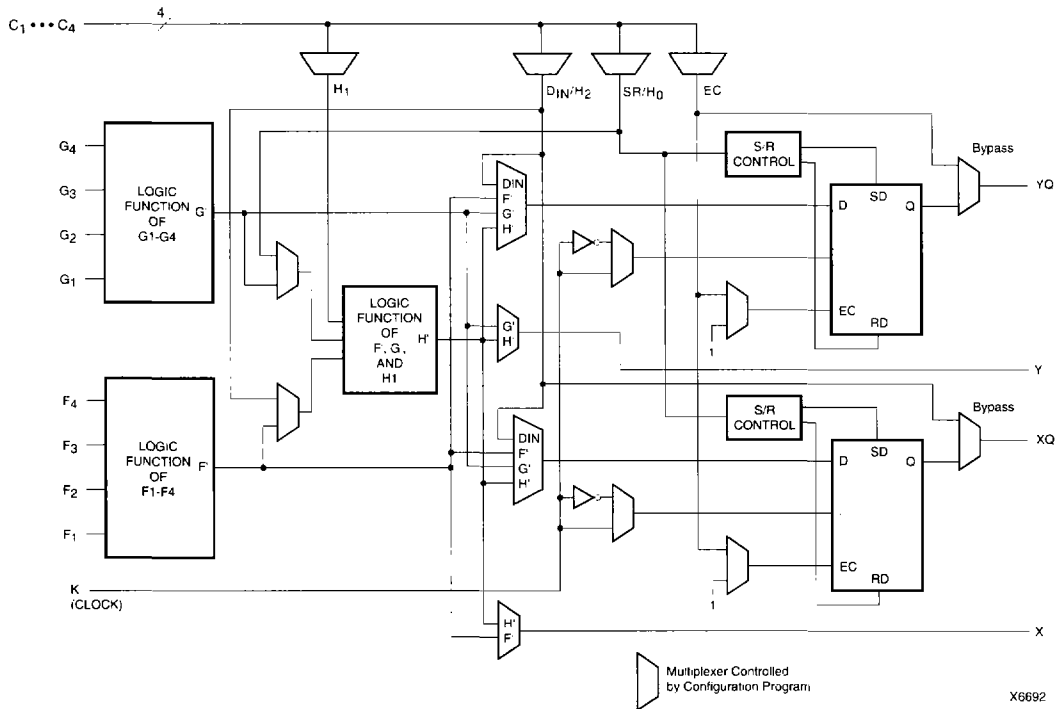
$C_1 \cdots C_4$

4

$H_1$

$D_{IN}/H_2$

$SR/H_0$

EC

S/R CONTROL

Bypass

$G_4$

$G_3$

$G_2$

$G_1$

LOGIC FUNCTION OF G1-G4

G'

DIN

F'

G'

H'

D

SD

Q

YQ

LOGIC FUNCTION OF F', G', AND H1

H'

G'

H

EC

RD

1

Y

$F_4$

$F_3$

$F_2$

$F_1$

LOGIC FUNCTION OF F1-F4

F'

S/R CONTROL

Bypass

DIN

F'

G'

H'

D

SD

Q

XQ

EC

RD

1

K (CLOCK)

H'

F'

X

Multiplexer Controlled by Configuration Program

X6692